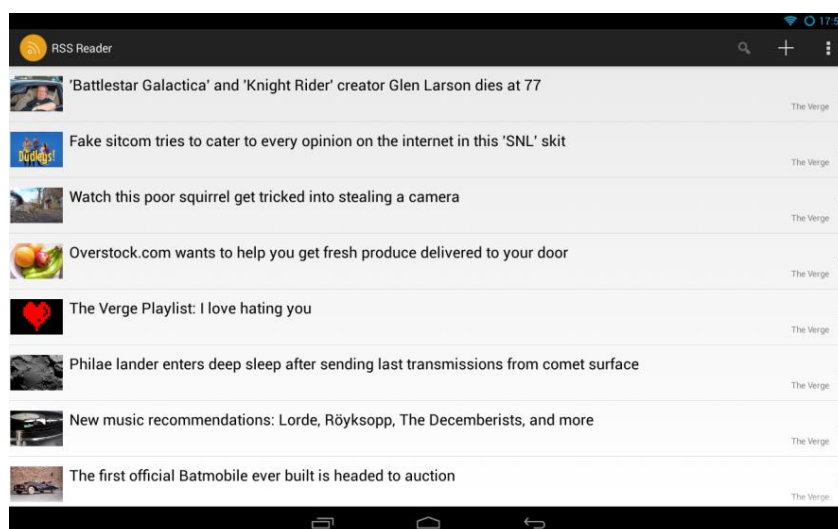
17:5

RSS Reader

'Battlestar Galactica' and 'Knight Rider' creator Glen Larson dies at 77
The Verge

Buckleys!
Fake sitcom tries to cater to every opinion on the internet in this 'SNL' skit
The Verge

Watch this poor squirrel get tricked into stealing a camera
The Verge

Overstock.com wants to help you get fresh produce delivered to your door
The Verge

The Verge Playlist: I love hating you
The Verge

Philae lander enters deep sleep after sending last transmissions from comet surface
The Verge

New music recommendations: Lorde, Röyksopp, The Decemberists, and more
The Verge

The first official Batmobile ever built is headed to auction
The Verge